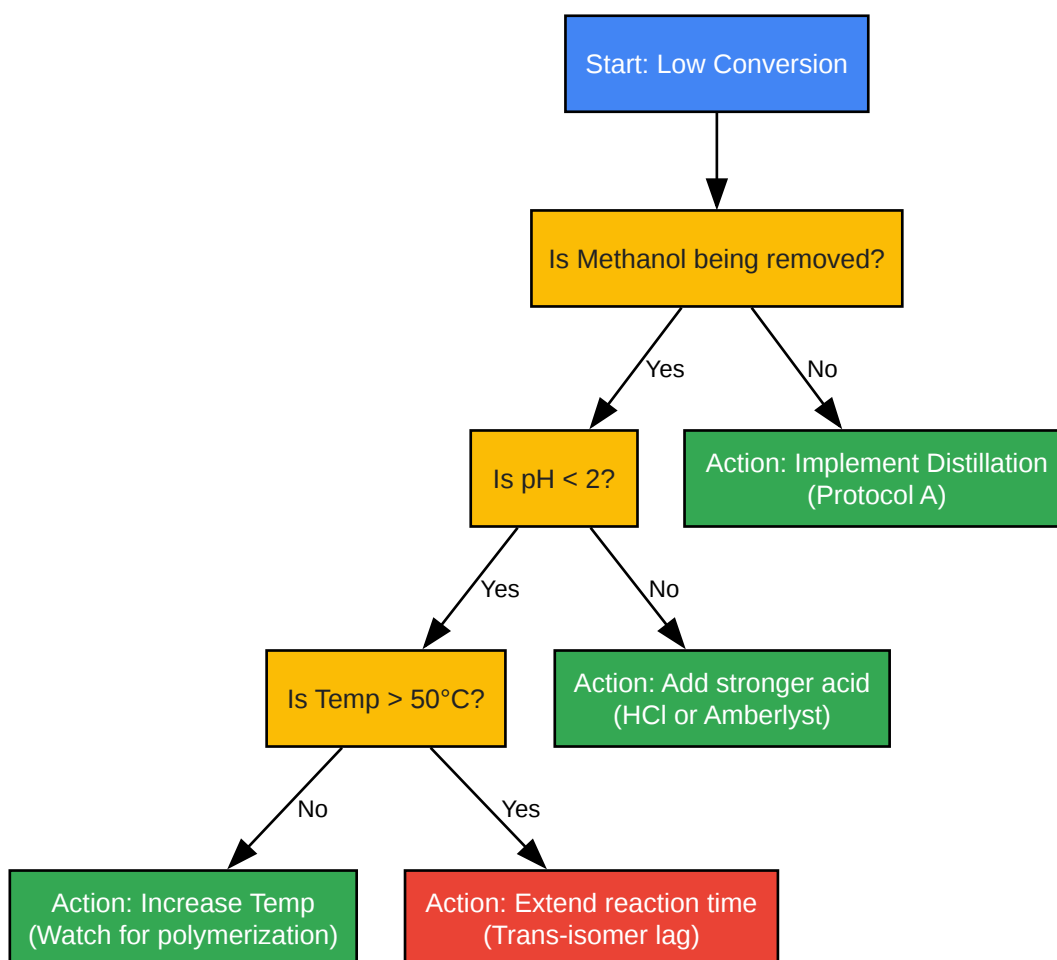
Start: Low Conversion

Is Methanol being removed?

Yes

No

Is pH < 2?

Action: Implement Distillation (Protocol A)

Yes

No

Is Temp > 50°C?

Action: Add stronger acid (HCl or Amberlyst)

No

Yes

Action: Increase Temp (Watch for polymerization)

Action: Extend reaction time (Trans-isomer lag)